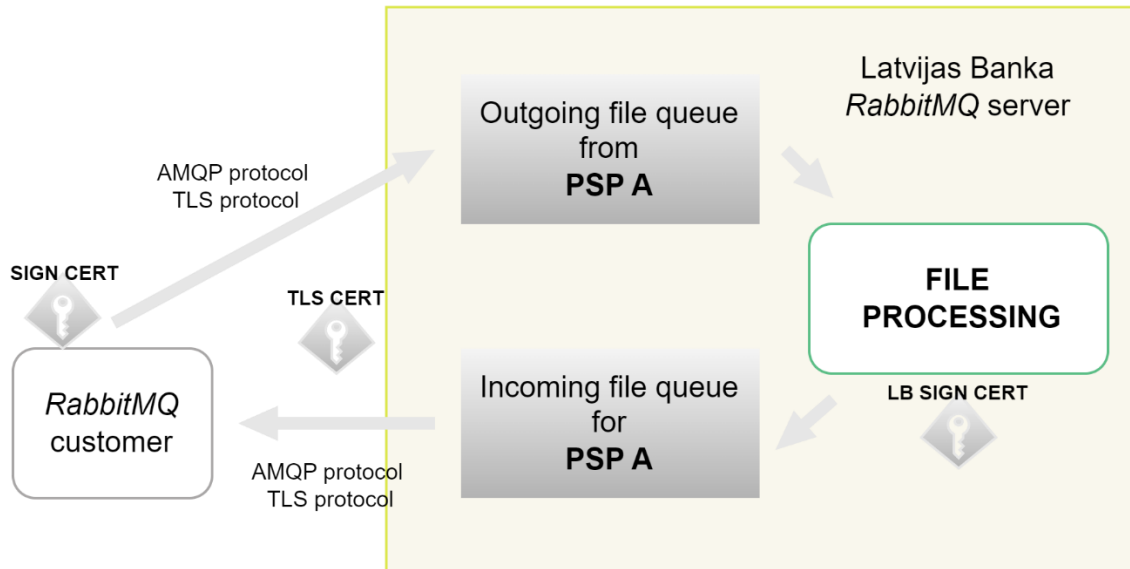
Latvijas Banka *RabbitMQ* server

Outgoing file queue from **PSP A**

AMQP protocol
TLS protocol

SIGN CERT

TLS CERT

**FILE PROCESSING**

*RabbitMQ* customer

Incoming file queue for **PSP A**

LB SIGN CERT

AMQP protocol
TLS protocol